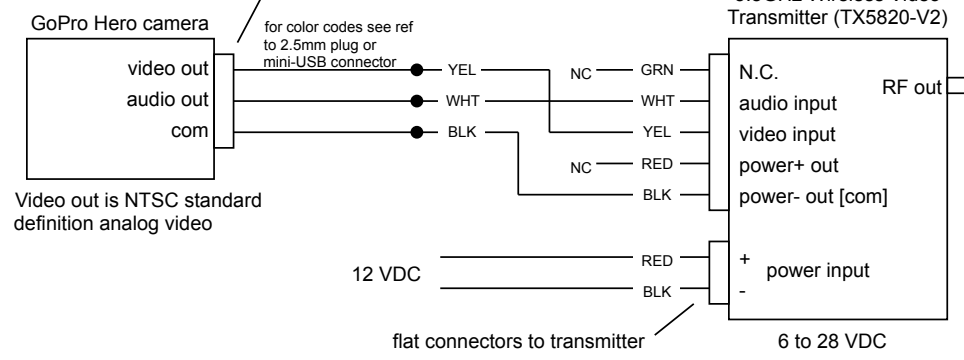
GoPro Hero camera

for color codes see ref to 2.5mm plug or mini-USB connector

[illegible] Transmitter (TX5820-V2)

video out
audio out
com

YEL
WHT
BLK

NC GRN
WHT
YEL
NC RED
BLK

N.C.
audio input
video input
power+ out
power- out [com]

RF out

Video out is NTSC standard definition analog video

12 VDC

RED
BLK

+
-
power input

flat connectors to transmitter

6 to 28 VDC